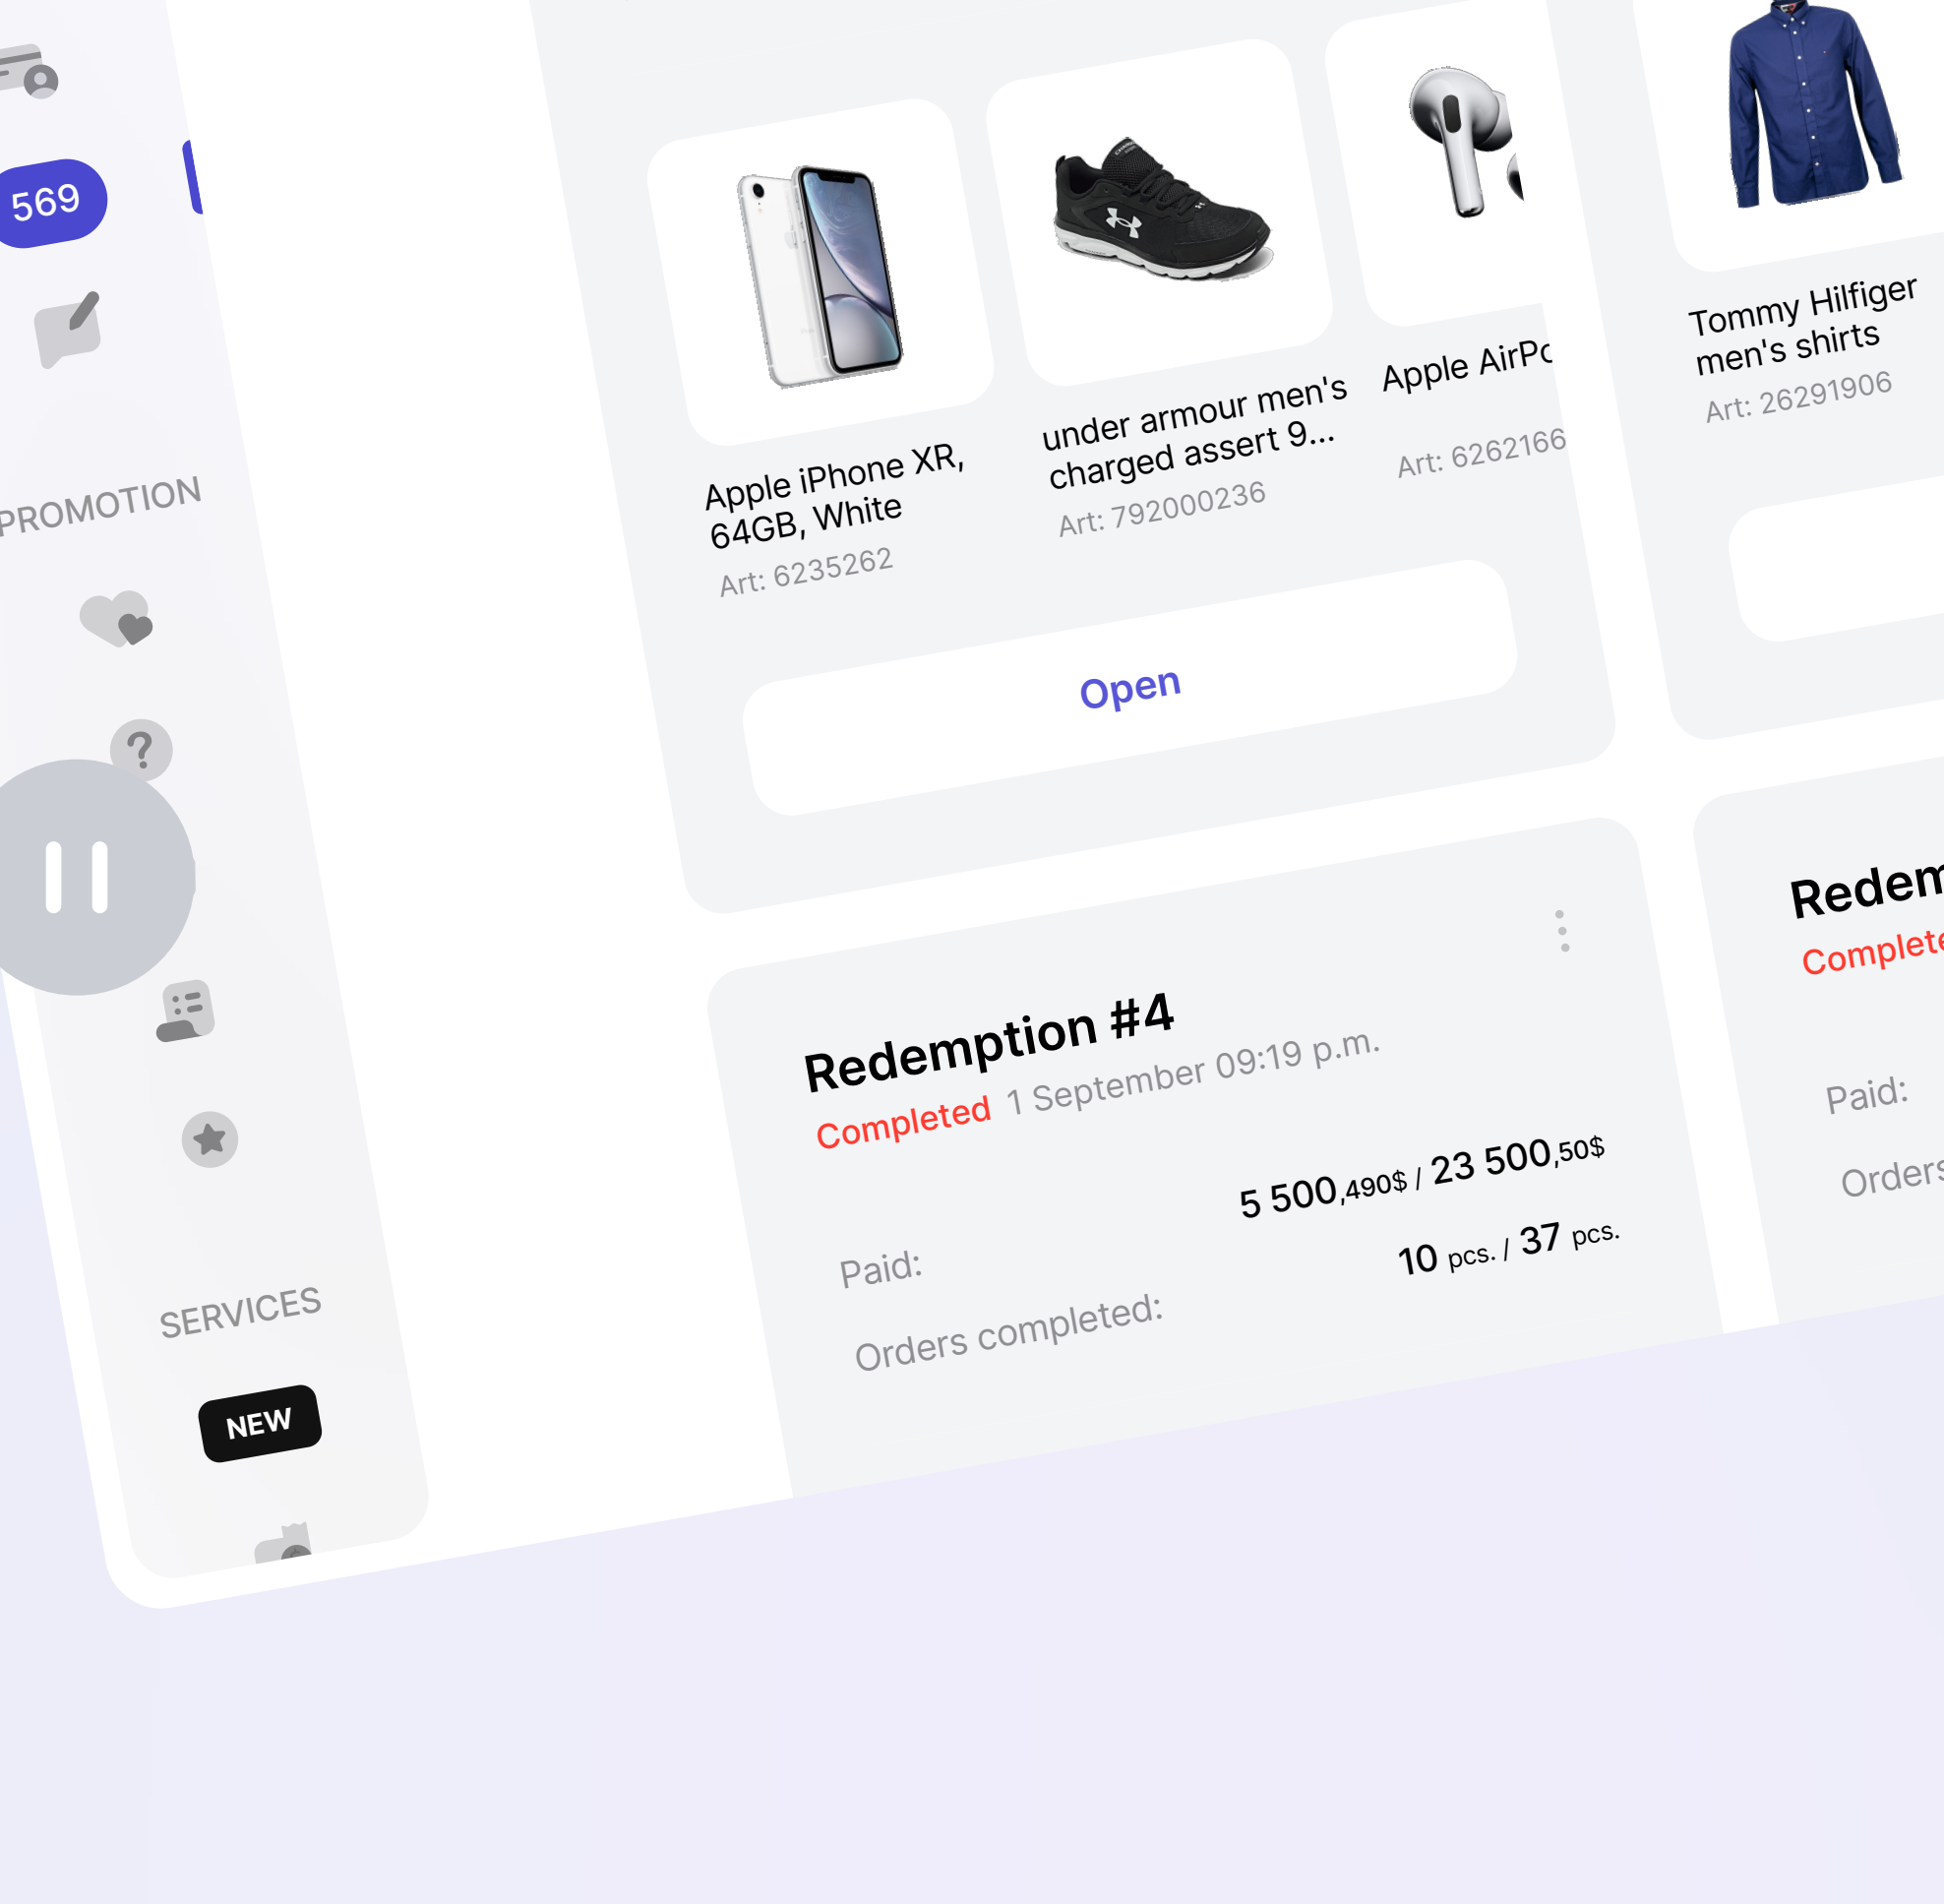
569

PROMOTION

SERVICES

NEW

Apple iPhone XR, 64GB, White
Art: 6235262

under armour men's charged assert 9...
Art: 792000236

Apple AirPo
Art: 6262166

Tommy Hilfiger men's shirts
Art: 26291906

Open

Redemption #4
Completed 1 September 09:19 p.m.

Paid: 5 500,490$ / 23 500,50$

Orders completed: 10 pcs. / 37 pcs.

Redem
Complete

Paid:

Orders